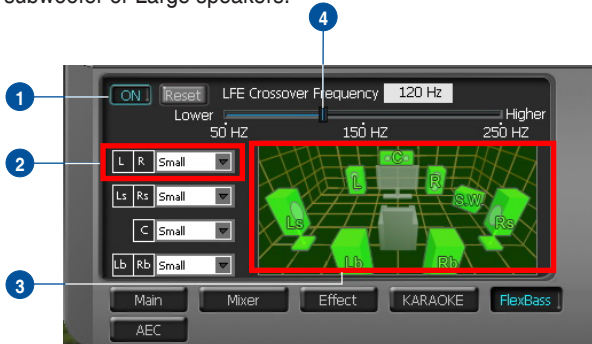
subwoofer or Large speakers.

4

1

ON Reset LFE Crossover Frequency 120 Hz

Lower Higher

50 HZ 150 HZ 250 HZ

2

L R Small

Ls Rs Small

C Small

Lb Rb Small

C

L R

S.W.

Ls Rs

Lb Rb

3

Main Mixer Effect KARAOKE FlexBass

AEC